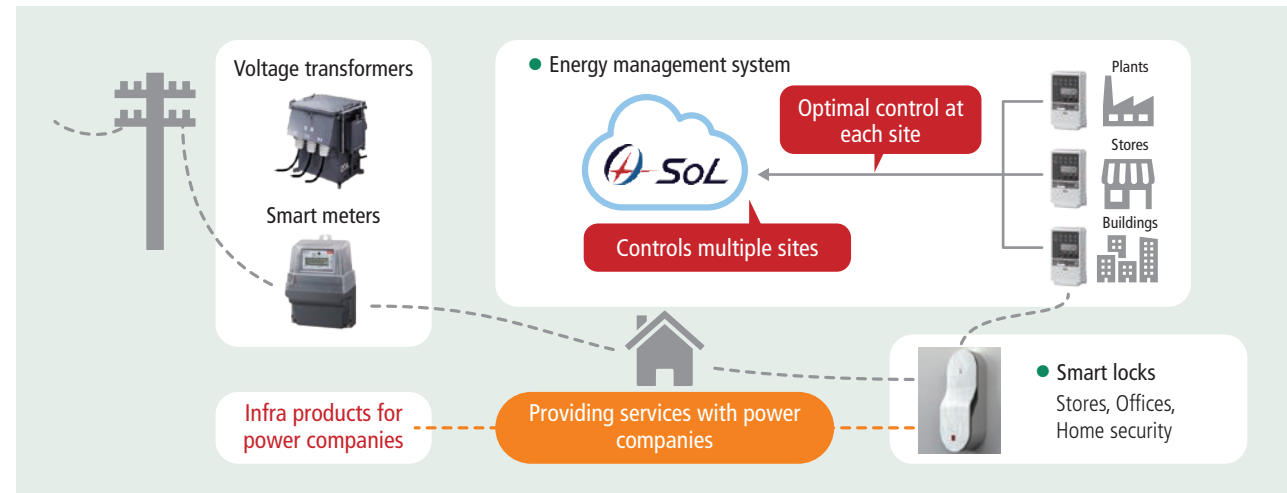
Voltage transformers

Smart meters

Energy management system

Optimal control at each site

SoL

Controls multiple sites

Plants

Stores

Buildings

Smart locks

Stores, Offices, Home security

Infra products for power companies

Providing services with power companies